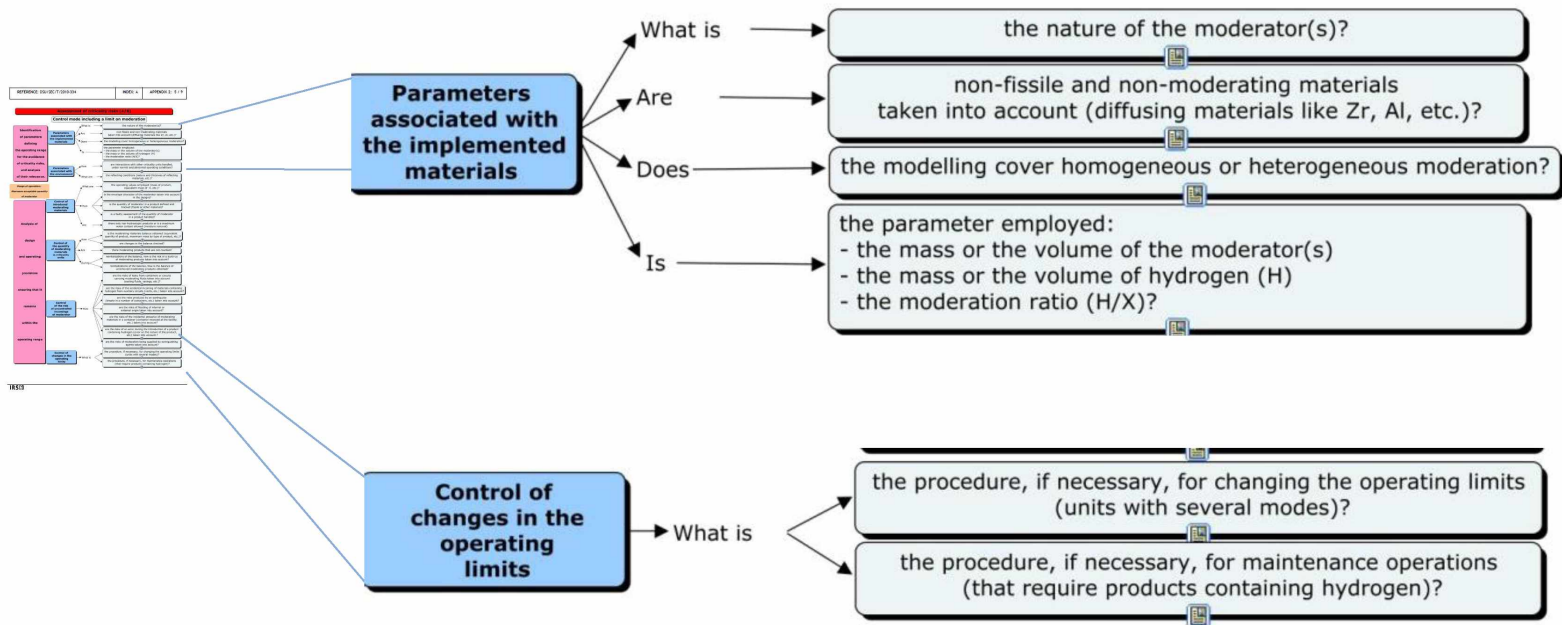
REFERENCE: DSU/SEC/T/2010-334 | INDEX: A | APPENDIX 2 : 5 / 9

Control mode including a limit on moderation

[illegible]

IRSN

Parameters associated with the implemented materials

What is

the nature of the moderator(s)?

Are

non-fissile and non-moderating materials taken into account (diffusing materials like Zr, Al, etc.)?

Does

the modelling cover homogeneous or heterogeneous moderation?

Is

the parameter employed:
- the mass or the volume of the moderator(s)
- the mass or the volume of hydrogen (H)
- the moderation ratio (H/X)?

Control of changes in the operating limits

What is

the procedure, if necessary, for changing the operating limits (units with several modes)?

the procedure, if necessary, for maintenance operations (that require products containing hydrogen)?